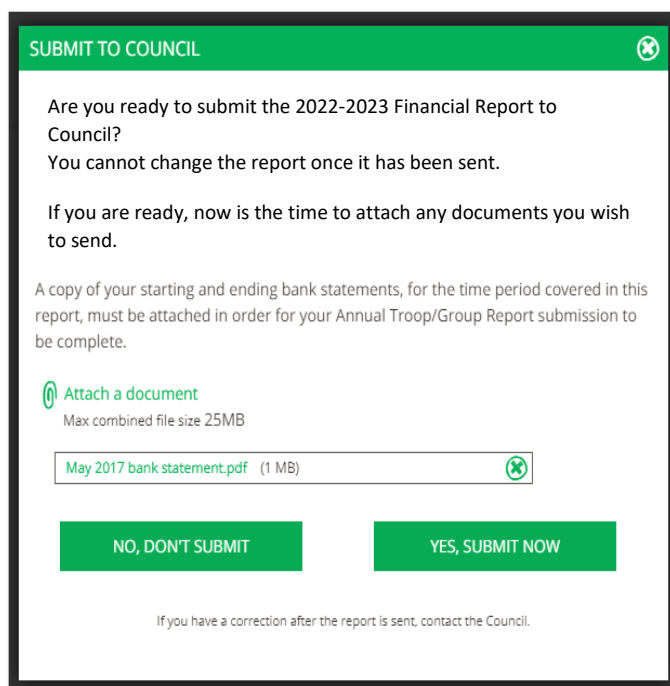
SUBMIT TO COUNCIL

Are you ready to submit the 2022-2023 Financial Report to Council?
You cannot change the report once it has been sent.

If you are ready, now is the time to attach any documents you wish to send.

A copy of your starting and ending bank statements, for the time period covered in this report, must be attached in order for your Annual Troop/Group Report submission to be complete.

Attach a document
Max combined file size 25MB

May 2017 bank statement.pdf (1 MB)

NO, DON'T SUBMIT

YES, SUBMIT NOW

If you have a correction after the report is sent, contact the Council.